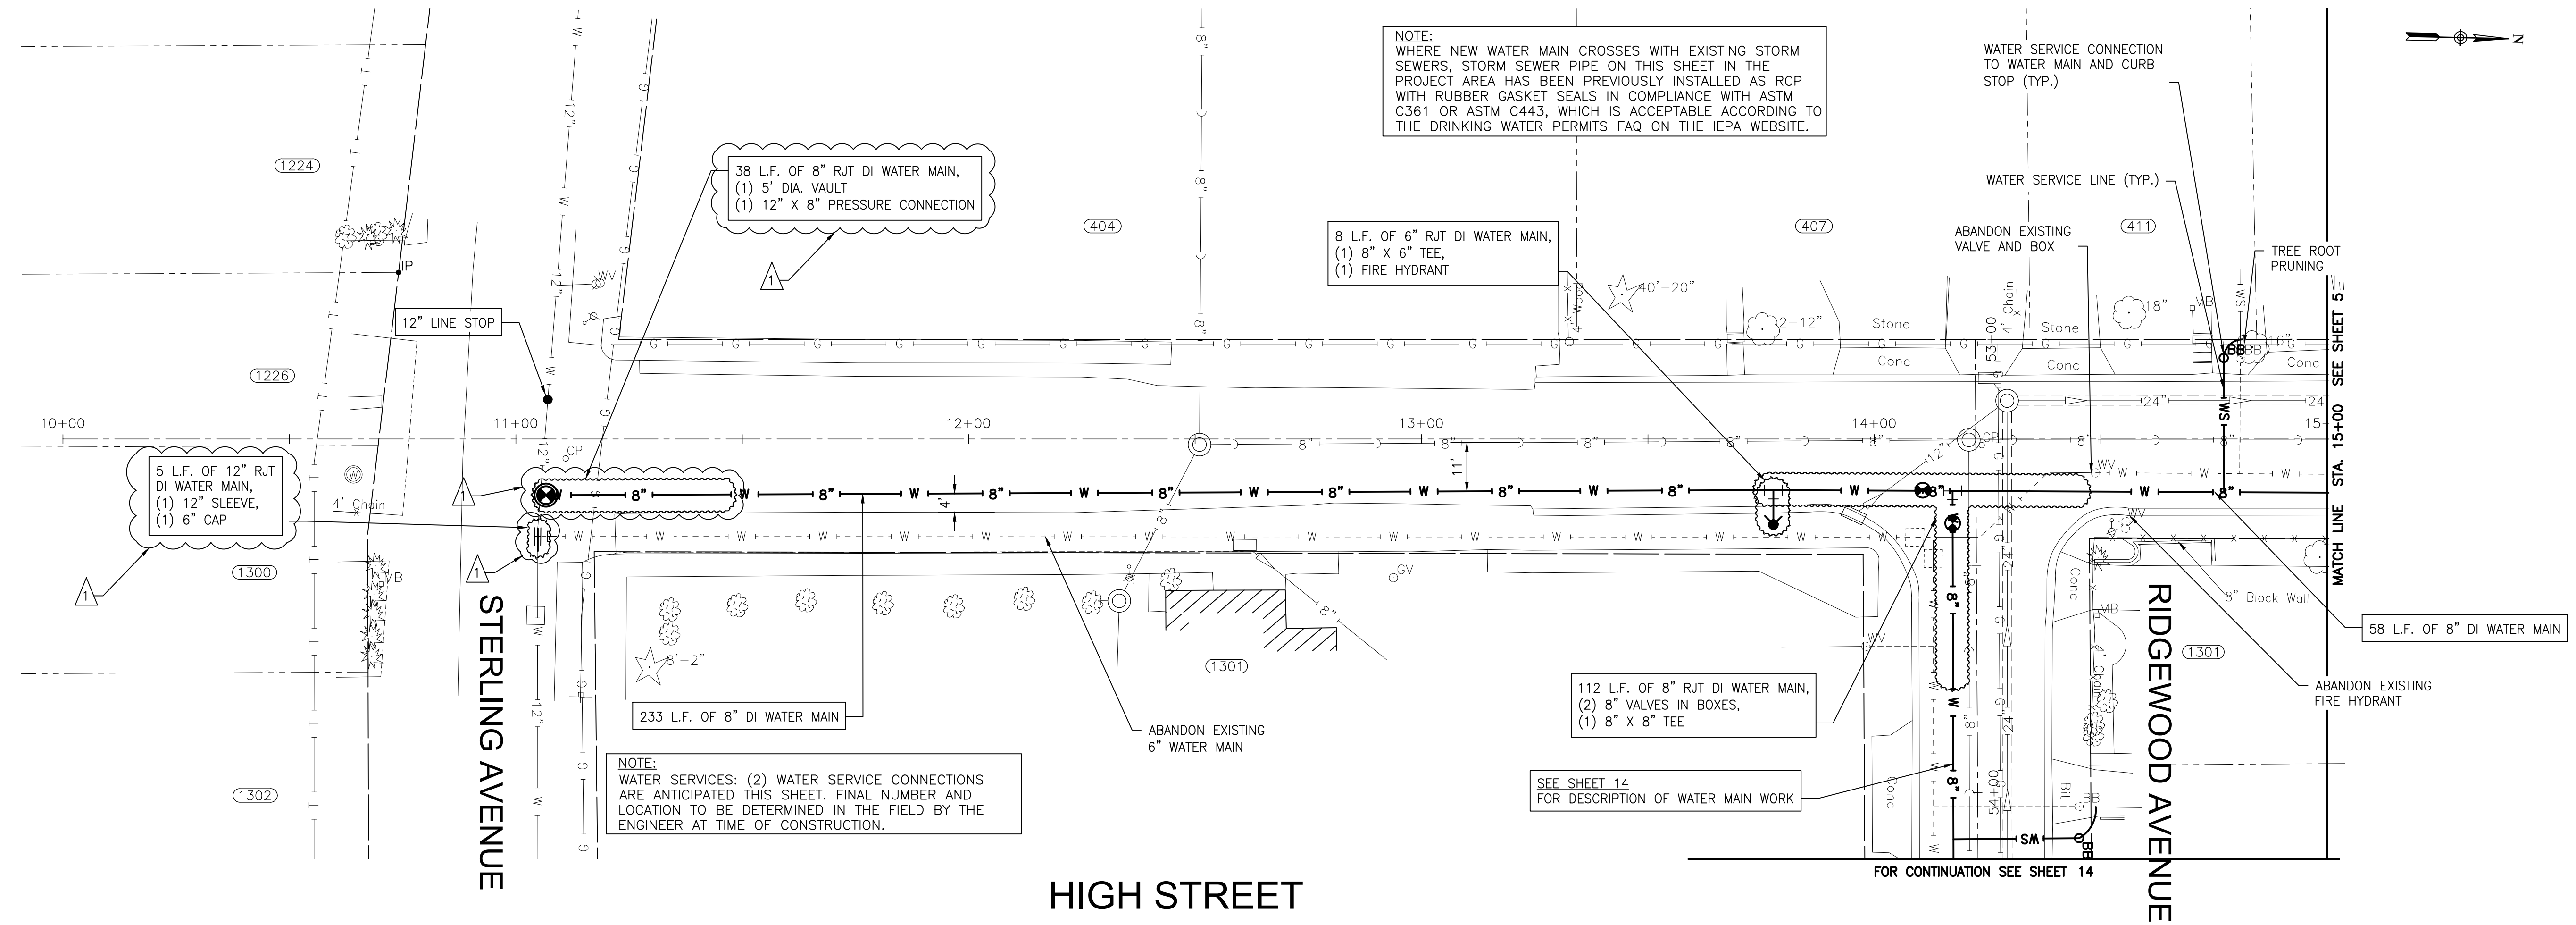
NOTE:
WHERE NEW WATER MAIN CROSSES WITH EXISTING STORM SEWERS, STORM SEWER PIPE ON THIS SHEET IN THE PROJECT AREA HAS BEEN PREVIOUSLY INSTALLED AS RCP WITH RUBBER GASKET SEALS IN COMPLIANCE WITH ASTM C361 OR ASTM C443, WHICH IS ACCEPTABLE ACCORDING TO THE DRINKING WATER PERMITS FAQ ON THE IEPA WEBSITE.

WATER SERVICE CONNECTION TO WATER MAIN AND CURB STOP (TYP.)

WATER SERVICE LINE (TYP.)

38 L.F. OF 8" RJT DI WATER MAIN,
(1) 5' DIA. VAULT
(1) 12" X 8" PRESSURE CONNECTION

1224
404
407
411
1226
1300
1301
1302

8 L.F. OF 6" RJT DI WATER MAIN,
(1) 8" X 6" TEE,
(1) FIRE HYDRANT

ABANDON EXISTING VALVE AND BOX

TREE ROOT PRUNING

12" LINE STOP

40'-20"
2-12"
18"
16"
Stone
Conc
4' Wood
4' Chain
53+00
MB
SM
BB
24"

10+00
11+00
12+00
13+00
14+00
15+00

SEE SHEET 5
MATCH LINE STA. 15+00

5 L.F. OF 12" RJT DI WATER MAIN,
(1) 12" SLEEVE,
(1) 6" CAP

11'
4'
8"
12"
W
G
T
CP
WV
GV
IP
8'-2"
8" Block Wall

STERLING AVENUE

233 L.F. OF 8" DI WATER MAIN

ABANDON EXISTING 6" WATER MAIN

58 L.F. OF 8" DI WATER MAIN

ABANDON EXISTING FIRE HYDRANT

112 L.F. OF 8" RJT DI WATER MAIN,
(2) 8" VALVES IN BOXES,
(1) 8" X 8" TEE

SEE SHEET 14
FOR DESCRIPTION OF WATER MAIN WORK

NOTE:
WATER SERVICES: (2) WATER SERVICE CONNECTIONS ARE ANTICIPATED THIS SHEET. FINAL NUMBER AND LOCATION TO BE DETERMINED IN THE FIELD BY THE ENGINEER AT TIME OF CONSTRUCTION.

54+00
Bit
Conc

FOR CONTINUATION SEE SHEET 14

HIGH STREET

RIDGEWOOD AVENUE

N